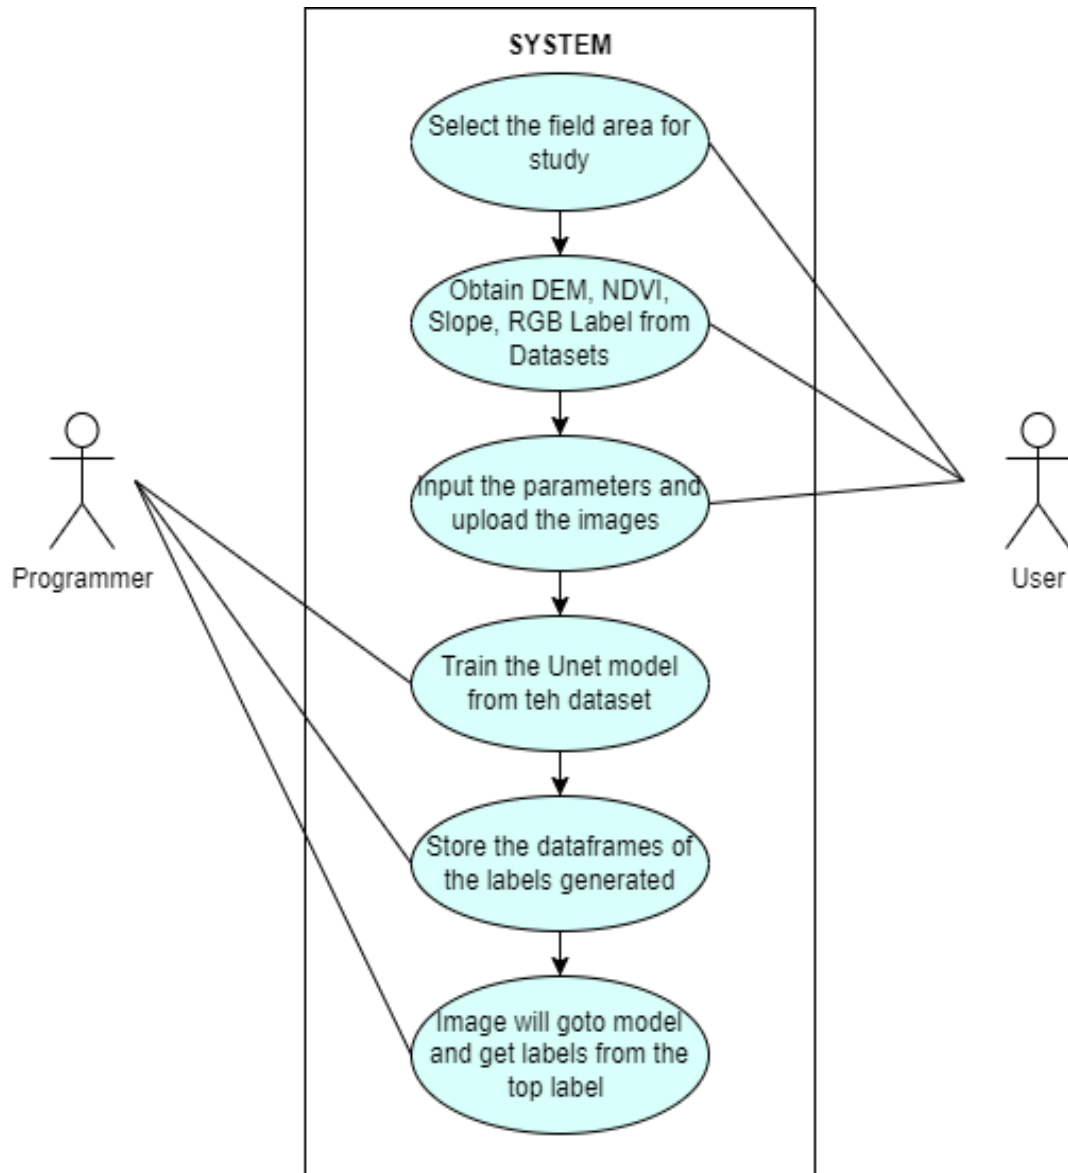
SYSTEM

Select the field area for study

Obtain DEM, NDVI, Slope, RGB Label from Datasets

Input the parameters and upload the images

Train the Unet model from teh dataset

Store the dataframes of the labels generated

Image will goto model and get labels from the top label

Programmer

User